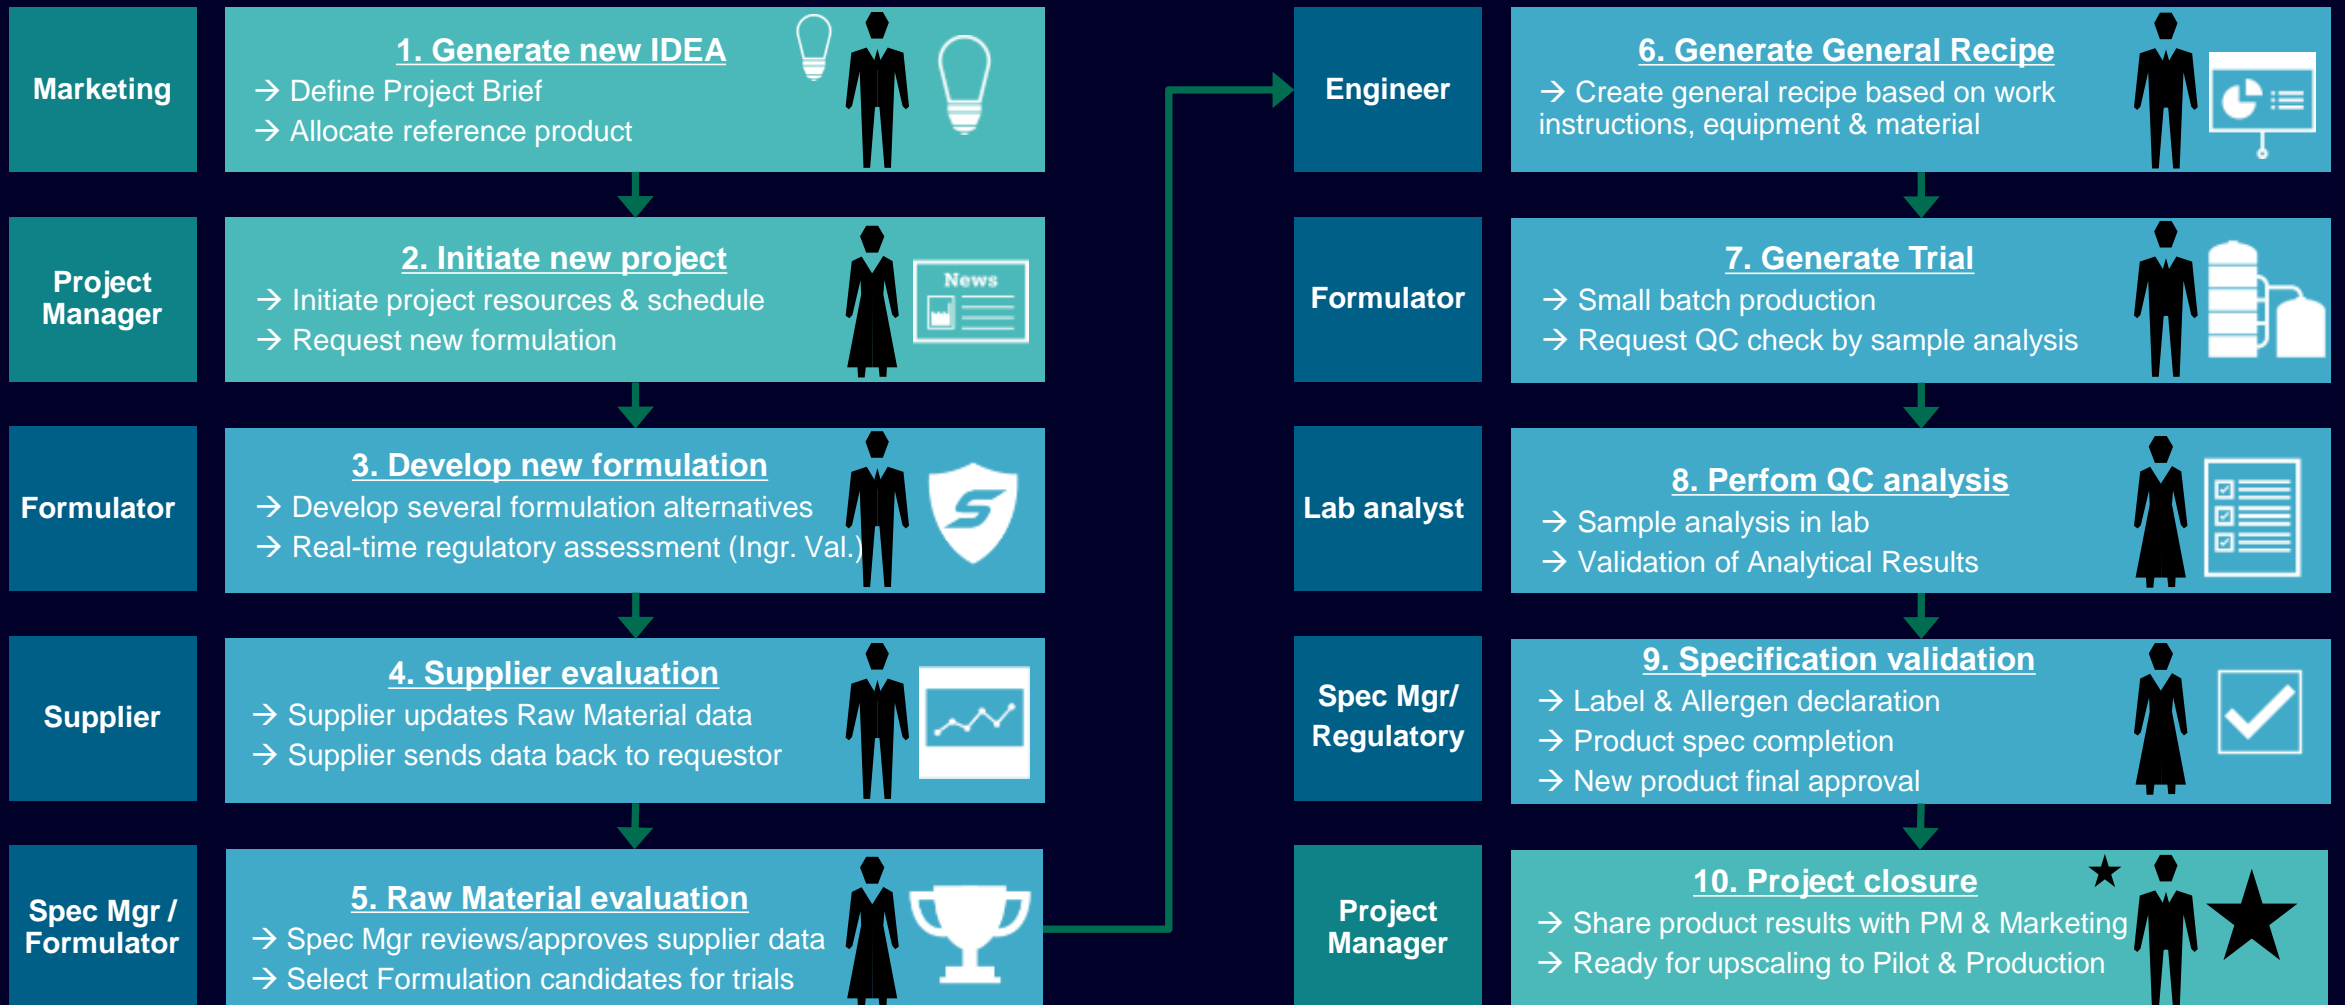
Marketing

1. Generate new IDEA
→ Define Project Brief
→ Allocate reference product

Project Manager

2. Initiate new project
→ Initiate project resources & schedule
→ Request new formulation

News

Formulator

3. Develop new formulation
→ Develop several formulation alternatives
→ Real-time regulatory assessment (Ingr. Val.)

Supplier

4. Supplier evaluation
→ Supplier updates Raw Material data
→ Supplier sends data back to requestor

Spec Mgr / Formulator

5. Raw Material evaluation
→ Spec Mgr reviews/approves supplier data
→ Select Formulation candidates for trials

Engineer

6. Generate General Recipe
→ Create general recipe based on work instructions, equipment & material

Formulator

7. Generate Trial
→ Small batch production
→ Request QC check by sample analysis

Lab analyst

8. Perfom QC analysis
→ Sample analysis in lab
→ Validation of Analytical Results

Spec Mgr/ Regulatory

9. Specification validation
→ Label & Allergen declaration
→ Product spec completion
→ New product final approval

Project Manager

10. Project closure
→ Share product results with PM & Marketing
→ Ready for upscaling to Pilot & Production